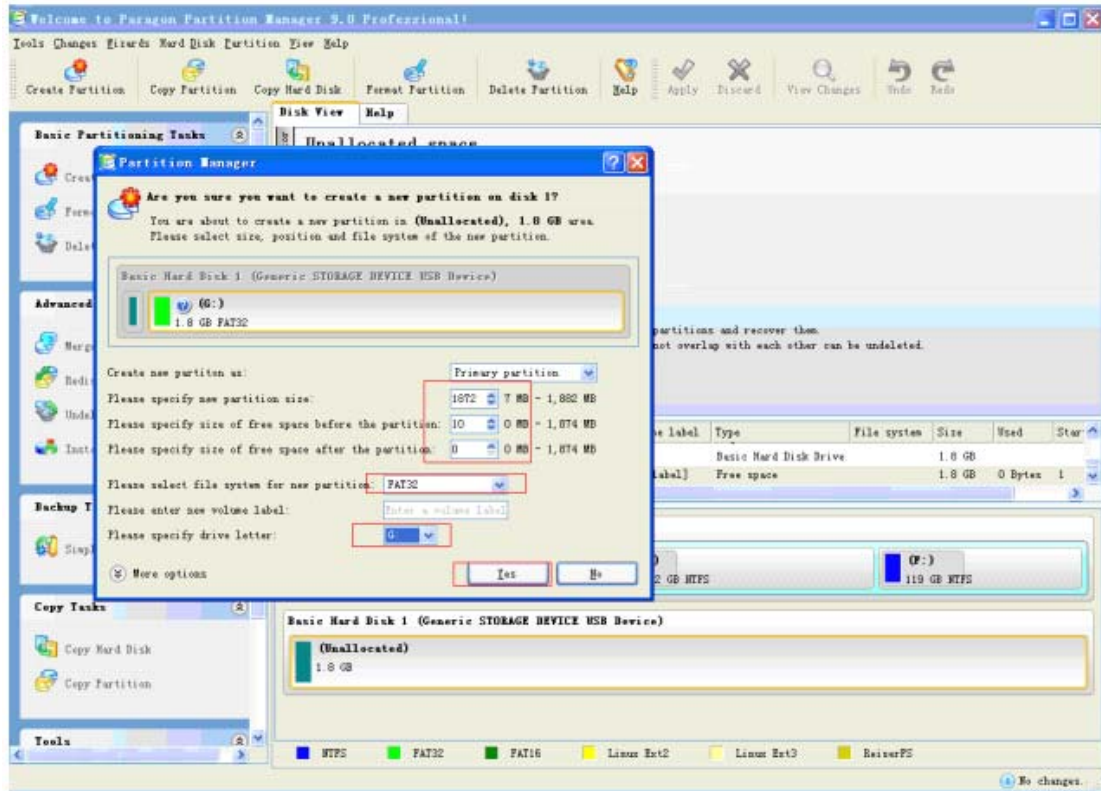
Welcome to Paragon Partition Manager 9.0 Professional!

Tools Changes Wizards Hard Disk Partition View Help

Create Partition Copy Partition Copy Hard Disk Format Partition Delete Partition Help Apply Discard View Changes Undo Redo

Disk View Help

Basic Partitioning Tasks

Crea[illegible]

Form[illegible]

Dele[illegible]

Unallocated space

Partition Manager

Are you sure you want to create a new partition on disk 1?

You are about to create a new partition in (Unallocated), 1.8 GB area. Please select size, position and file system of the new partition.

Basic Hard Disk 1 (Generic STORAGE DEVICE USB Device)

(G:)
1.8 GB FAT32

Advanced

Merg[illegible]

Redi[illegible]

Unde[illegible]

Inst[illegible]

partitions and recover them.
not overlap with each other can be undeleted.

Create new partiton as: Primary partition

Please specify new partition size: 1872 7 MB - 1,882 MB

Please specify size of free space before the partition: 10 0 MB - 1,874 MB

Please specify size of free space after the partition: 0 0 MB - 1,874 MB

Please select file system for new partition: FAT32

Please enter new volume label: Enter a volume label

Please specify drive letter: G

More options

Yes No

| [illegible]e label | Type | File system | Size | Used | Star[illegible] |
|---|---|---|---|---|---|
| | Basic Hard Disk Drive | | 1.8 GB | | |
| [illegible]abel] | Free space | | 1.8 GB | 0 Bytes | 1 |

Backup T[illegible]

Simpl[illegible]

2 GB NTFS

(F:)
119 GB NTFS

Copy Tasks

Copy Hard Disk

Copy Partition

Basic Hard Disk 1 (Generic STORAGE DEVICE USB Device)

(Unallocated)
1.8 GB

Tools

NTFS FAT32 FAT16 Linux Ext2 Linux Ext3 ReiserFS

No changes.